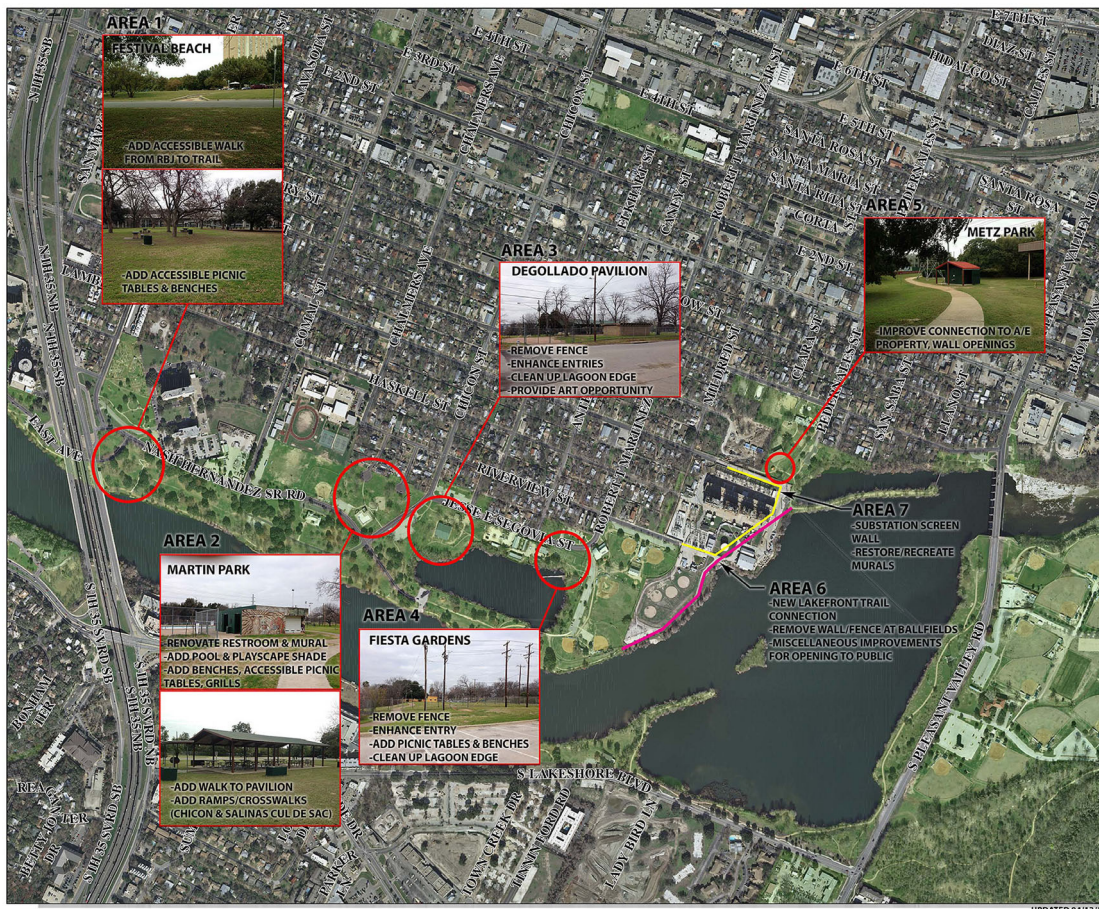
AREA 1
FESTIVAL BEACH
-ADD ACCESSIBLE WALK FROM RBJ TO TRAIL
-ADD ACCESSIBLE PICNIC TABLES & BENCHES

AREA 3
DEGOLLADO PAVILION
-REMOVE FENCE
-ENHANCE ENTRIES
-CLEAN UP LAGOON EDGE
-PROVIDE ART OPPORTUNITY

AREA 5
METZ PARK
-IMPROVE CONNECTION TO A/E PROPERTY, WALL OPENINGS

AREA 7
-SUBSTATION SCREEN WALL
-RESTORE/RECREATE MURALS

AREA 6
-NEW LAKEFRONT TRAIL CONNECTION
-REMOVE WALL/FENCE AT BALLFIELDS
-MISCELLANEOUS IMPROVEMENTS FOR OPENING TO PUBLIC

AREA 2
MARTIN PARK
-RENOVATE RESTROOM & MURAL
-ADD POOL & PLAYSCAPE SHADE
-ADD BENCHES, ACCESSIBLE PICNIC TABLES, GRILLS
-ADD WALK TO PAVILION
-ADD RAMPS/CROSSWALKS (CHICON & SALINAS CUL DE SAC)

AREA 4
FIESTA GARDENS
-REMOVE FENCE
-ENHANCE ENTRY
-ADD PICNIC TABLES & BENCHES
-CLEAN UP LAGOON EDGE

N IH 35 SB
E 2ND ST
E 3RD ST
E 4TH ST
E 5TH ST
E 6TH ST
E 7TH ST
DIAZ ST
HIDALGO ST
E 5TH ST
SANTA MARIA ST
SANTA ROSA ST
SANTA RITA ST
CORIA ST
E 2ND ST
COMAL ST
CHALMERS AVE
CHICON ST
HASKELL ST
RIVERVIEW ST
JESSE E SEGOVIA ST
ROBERT T MARTINEZ
NASH HERNANDEZ SR RD
EAST AVE
S IH 35 SVRD SB
S IH 35 SVRD NB
S LAKESHORE BLVD
S PLEASANT VALLEY RD
LADY BIRD LN
TOWN CREEK DR
PARKER LN
MILDRED ST
PEDERNALES ST
SAN SABA ST
LLANO ST
CANTY ST
TILLERY ST
PLEASANT VALLEY RD
BROADWAY